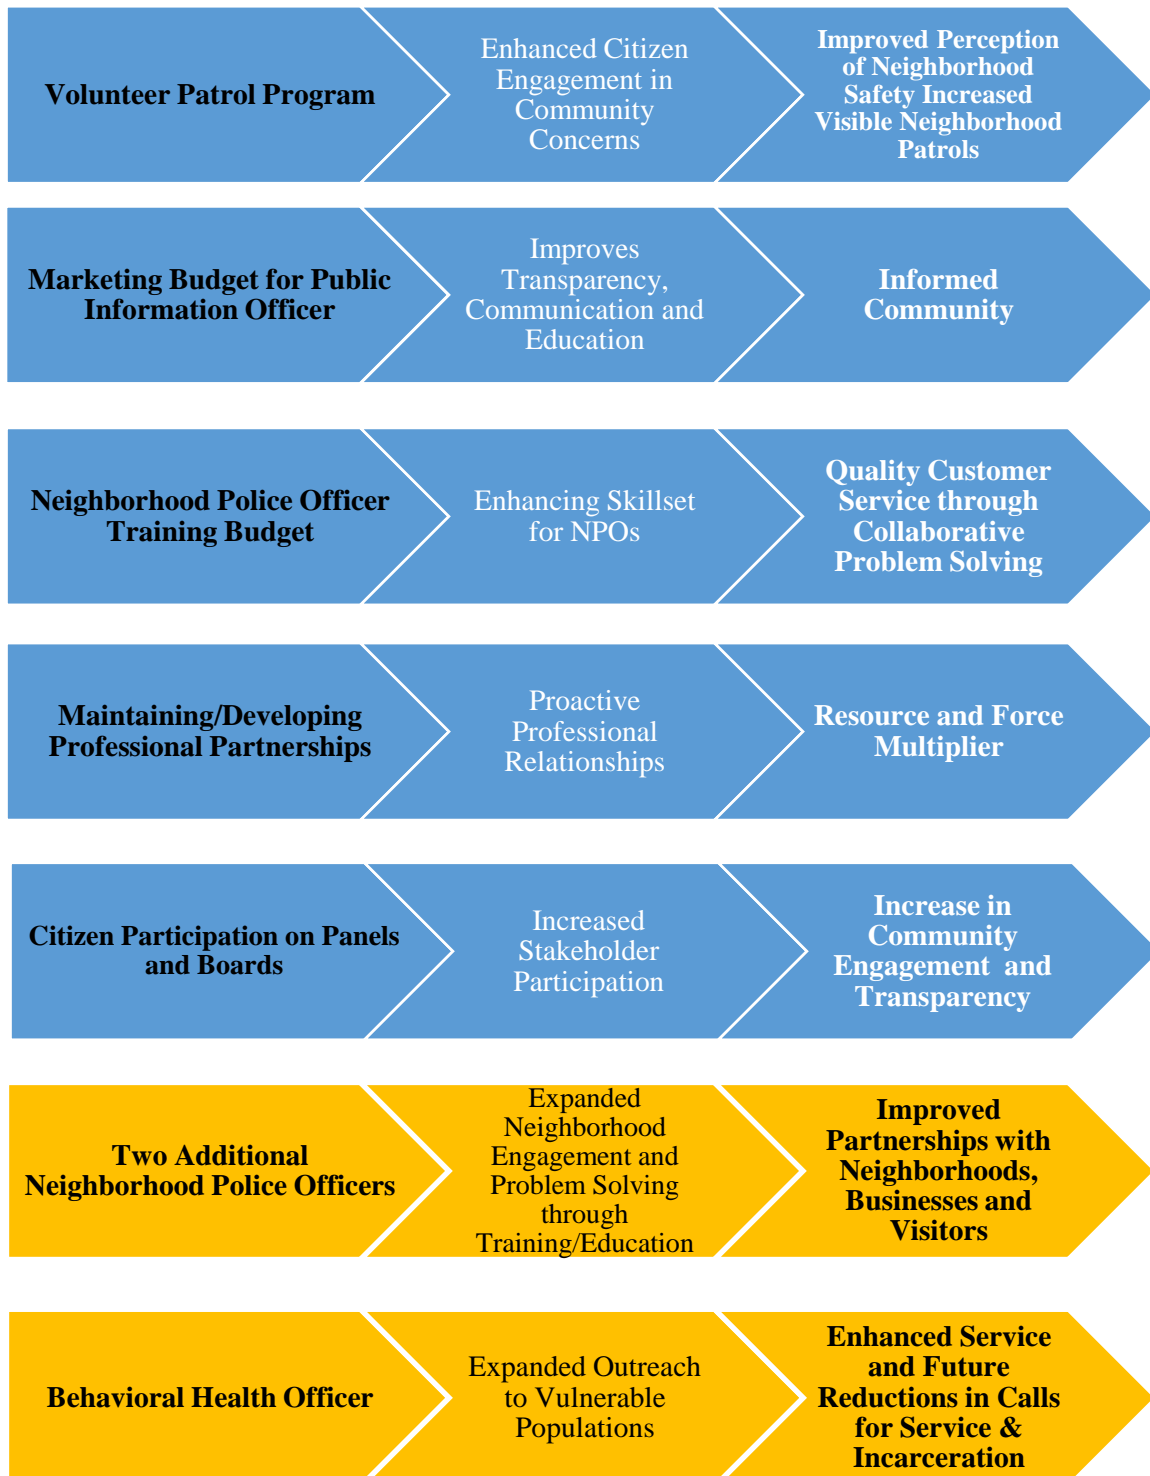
Volunteer Patrol Program

Enhanced Citizen Engagement in Community Concerns

Improved Perception of Neighborhood Safety Increased Visible Neighborhood Patrols

Marketing Budget for Public Information Officer

Improves Transparency, Communication and Education

Informed Community

Neighborhood Police Officer Training Budget

Enhancing Skillset for NPOs

Quality Customer Service through Collaborative Problem Solving

Maintaining/Developing Professional Partnerships

Proactive Professional Relationships

Resource and Force Multiplier

Citizen Participation on Panels and Boards

Increased Stakeholder Participation

Increase in Community Engagement and Transparency

Two Additional Neighborhood Police Officers

Expanded Neighborhood Engagement and Problem Solving through Training/Education

Improved Partnerships with Neighborhoods, Businesses and Visitors

Behavioral Health Officer

Expanded Outreach to Vulnerable Populations

Enhanced Service and Future Reductions in Calls for Service & Incarceration